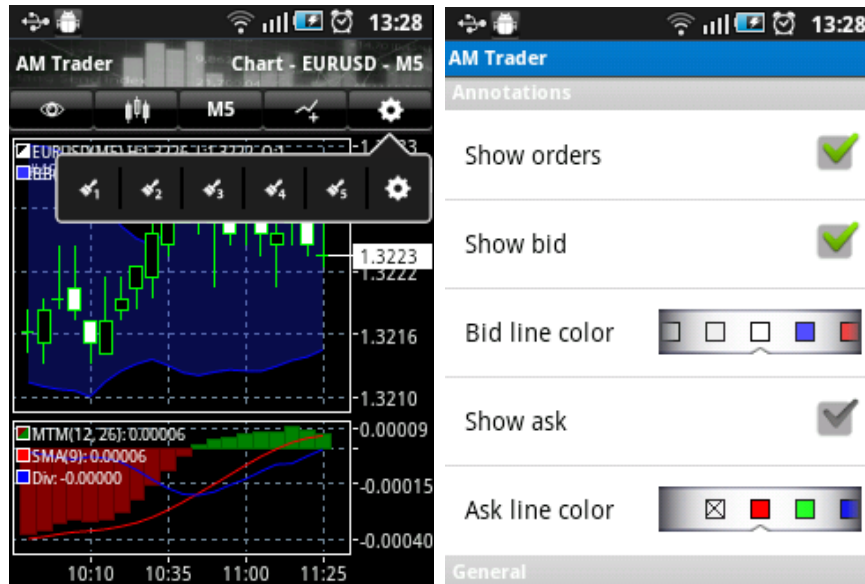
13:28

AM Trader

Chart - EURUSD - M5

M5

EURUSD(M5) H:1.3226 L:1.3220 O:1

1.3223

1.3222

1.3216

1.3210

MTM(12, 26): 0.00006

SMA(9): 0.00006

Div: -0.00000

0.00009

-0.00015

-0.00040

10:10

10:35

11:00

11:25

13:28

AM Trader

Annotations

Show orders

Show bid

Bid line color

Show ask

Ask line color

General